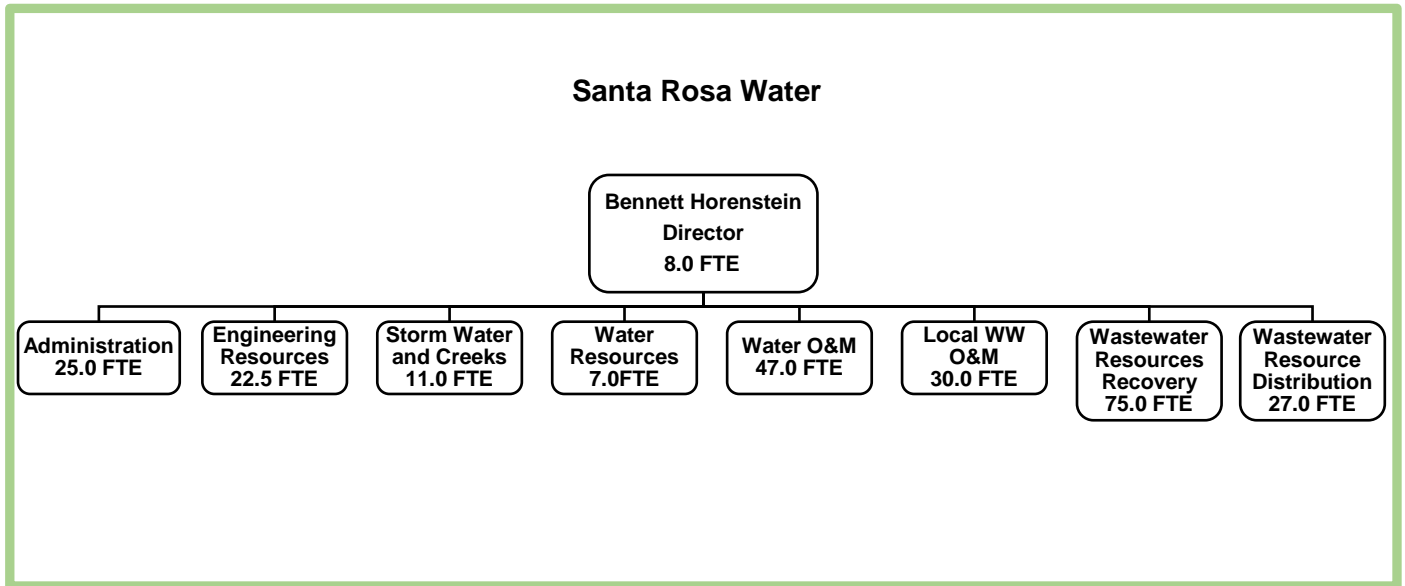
Santa Rosa Water

Bennett Horenstein
Director
8.0 FTE

Administration
25.0 FTE

Engineering Resources
22.5 FTE

Storm Water and Creeks
11.0 FTE

Water Resources
7.0FTE

Water O&M
47.0 FTE

Local WW O&M
30.0 FTE

Wastewater Resources Recovery
75.0 FTE

Wastewater Resource Distribution
27.0 FTE